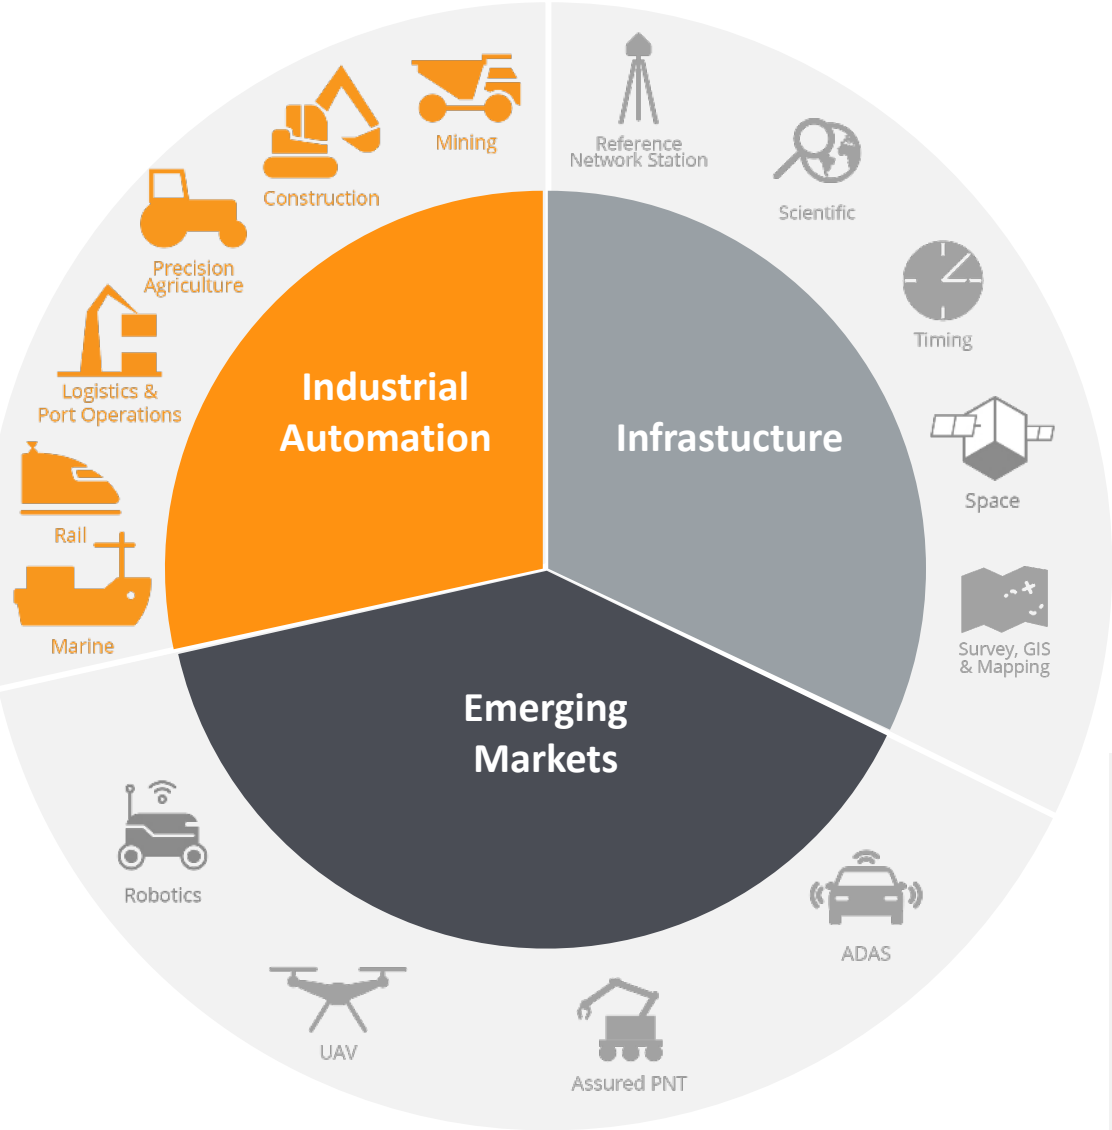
Industrial Automation

Infrastucture

Emerging Markets

Mining

Construction

Precision Agriculture

Logistics & Port Operations

Rail

Marine

Reference Network Station

Scientific

Timing

Space

Survey, GIS & Mapping

ADAS

Assured PNT

UAV

Robotics